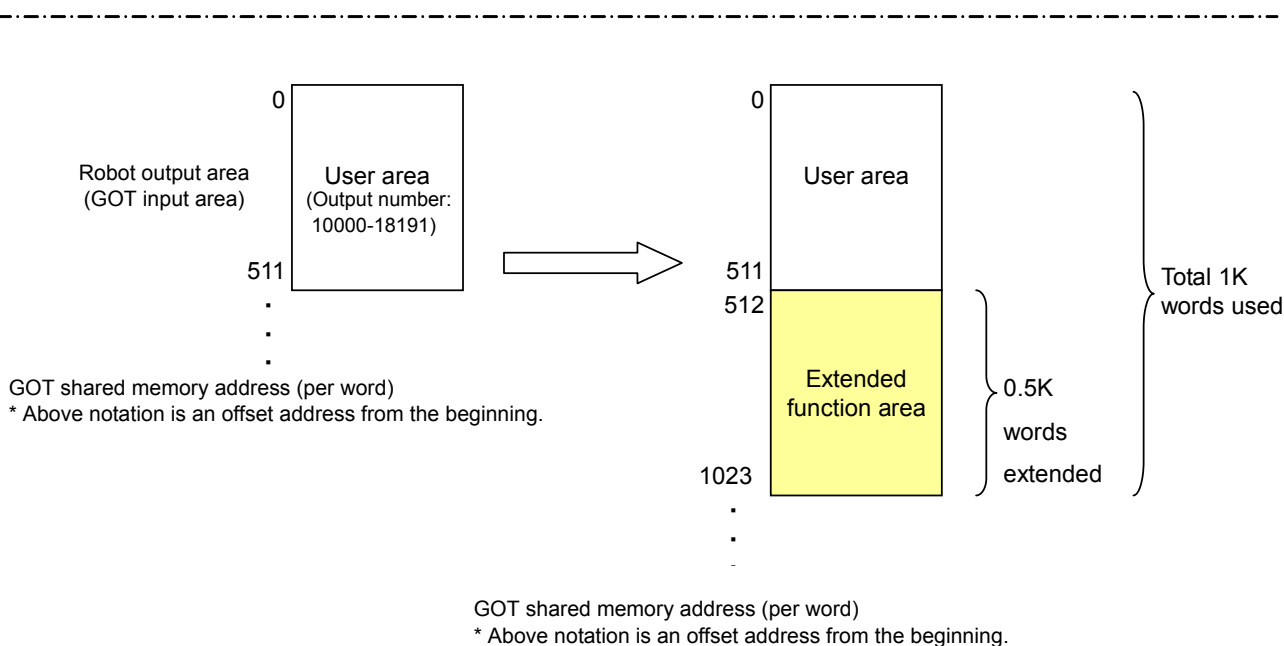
0

Robot output area (GOT input area)

User area (Output number: 10000-18191)

511

GOT shared memory address (per word)
* Above notation is an offset address from the beginning.

0

User area

511

512

Extended function area

1023

0.5K words extended

Total 1K words used

GOT shared memory address (per word)
* Above notation is an offset address from the beginning.